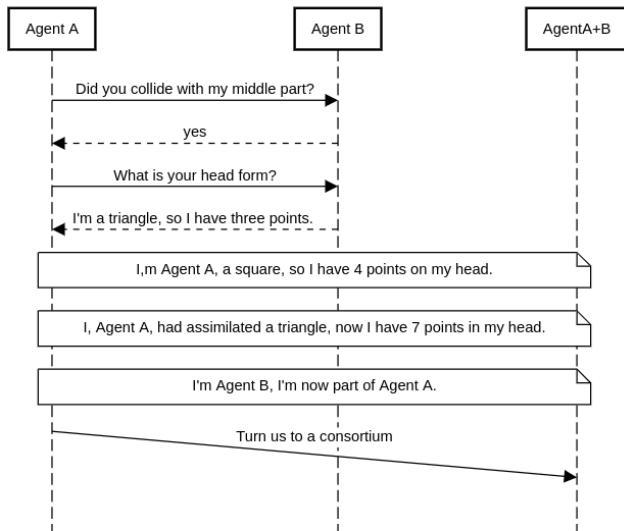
Agent A

Agent B

AgentA+B

Did you collide with my middle part?

yes

What is your head form?

I'm a triangle, so I have three points.

I,m Agent A, a square, so I have 4 points on my head.

I, Agent A, had assimilated a triangle, now I have 7 points in my head.

I'm Agent B, I'm now part of Agent A.

Turn us to a consortium